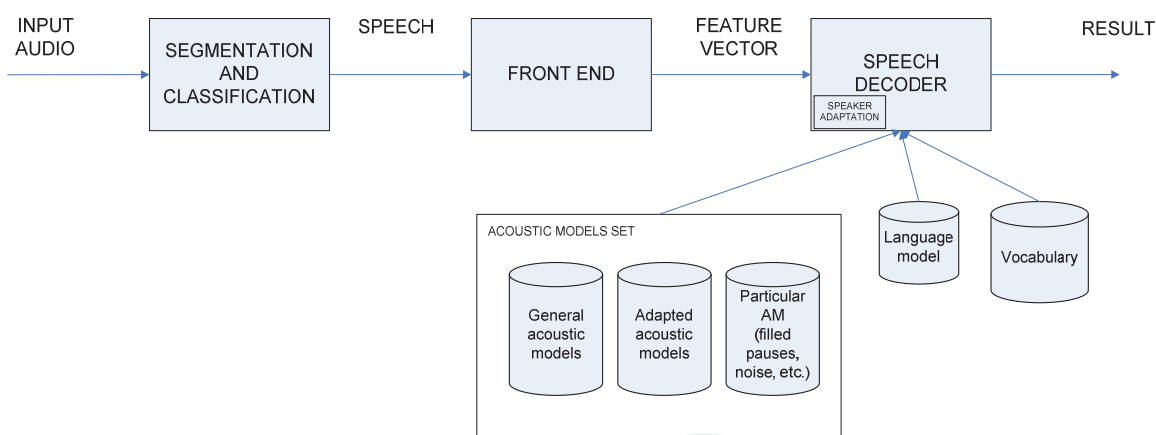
INPUT AUDIO

SEGMENTATION AND CLASSIFICATION

SPEECH

FRONT END

FEATURE VECTOR

SPEECH DECODER

SPEAKER ADAPTATION

RESULT

ACOUSTIC MODELS SET

General acoustic models

Adapted acoustic models

Particular AM (filled pauses, noise, etc.)

Language model

Vocabulary